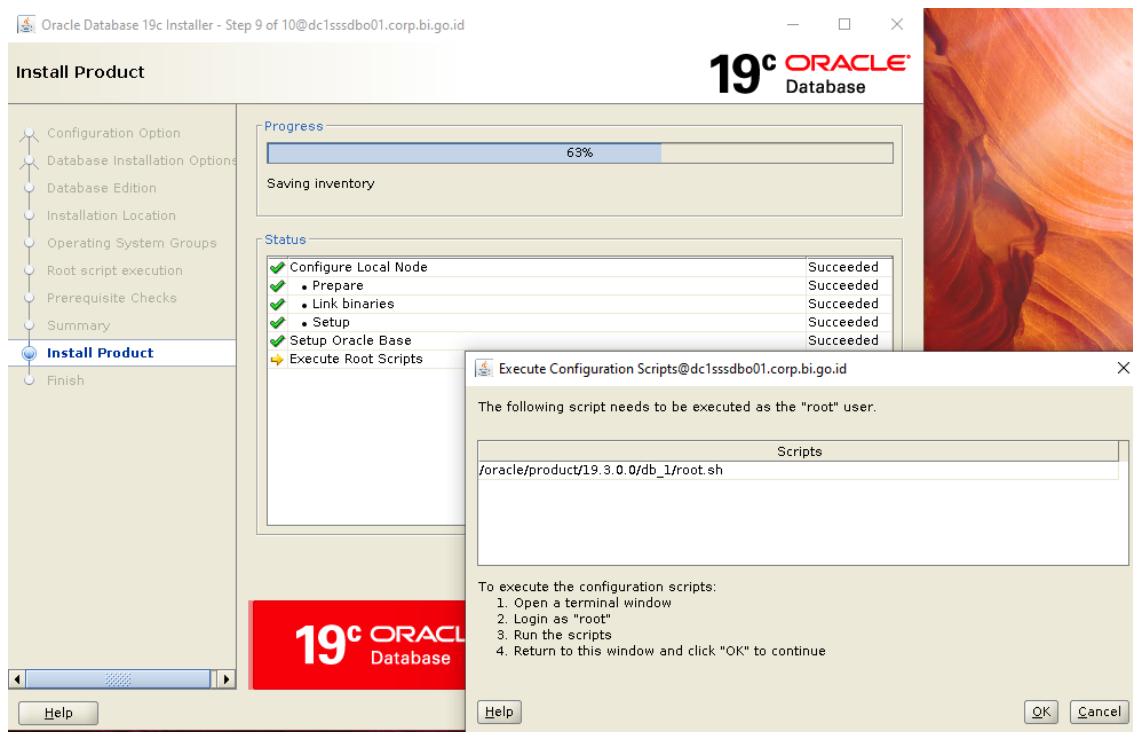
Oracle Database 19c Installer - Step 9 of 10@dc1sssdbo01.corp.bi.go.id

Install Product

19c ORACLE Database

Configuration Option
Database Installation Options
Database Edition
Installation Location
Operating System Groups
Root script execution
Prerequisite Checks
Summary
Install Product
Finish

Progress

63%

Saving inventory

Status

| | |
|---|---|
| Configure Local Node | Succeeded |
| • Prepare | Succeeded |
| • Link binaries | Succeeded |
| • Setup | Succeeded |
| Setup Oracle Base | Succeeded |
| Execute Root Scripts | |

19c ORACL Database

Help

Execute Configuration Scripts@dc1sssdbo01.corp.bi.go.id

The following script needs to be executed as the "root" user.

| Scripts |
|---|
| /oracle/product/19.3.0.0/db_1/root.sh |

To execute the configuration scripts:
1. Open a terminal window
2. Login as "root"
3. Run the scripts
4. Return to this window and click "OK" to continue

Help

OK Cancel